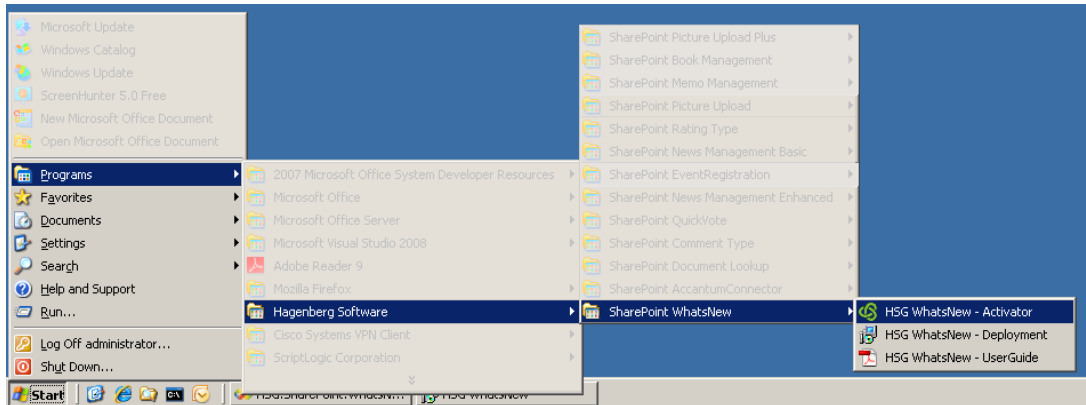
Microsoft Update
Windows Catalog
Windows Update
ScreenHunter 5.0 Free
New Microsoft Office Document
Open Microsoft Office Document
Programs
Favorites
Documents
Settings
Search
Help and Support
Run...
Log Off administrator...
Shut Down...

2007 Microsoft Office System Developer Resources
Microsoft Office
Microsoft Office Server
Microsoft Visual Studio 2008
Adobe Reader 9
Mozilla Firefox
Hagenberg Software
Cisco Systems VPN Client
ScriptLogic Corporation

SharePoint Picture Upload Plus
SharePoint Book Management
SharePoint Memo Management
SharePoint Picture Upload
SharePoint Rating Type
SharePoint News Management Basic
SharePoint EventRegistration
SharePoint News Management Enhanced
SharePoint QuickVote
SharePoint Comment Type
SharePoint Document Lookup
SharePoint AccantumConnector
SharePoint WhatsNew

HSG WhatsNew - Activator
HSG WhatsNew - Deployment
HSG WhatsNew - UserGuide

Start
HSG.SharePoint.WhatsN...
HSG WhatsNew